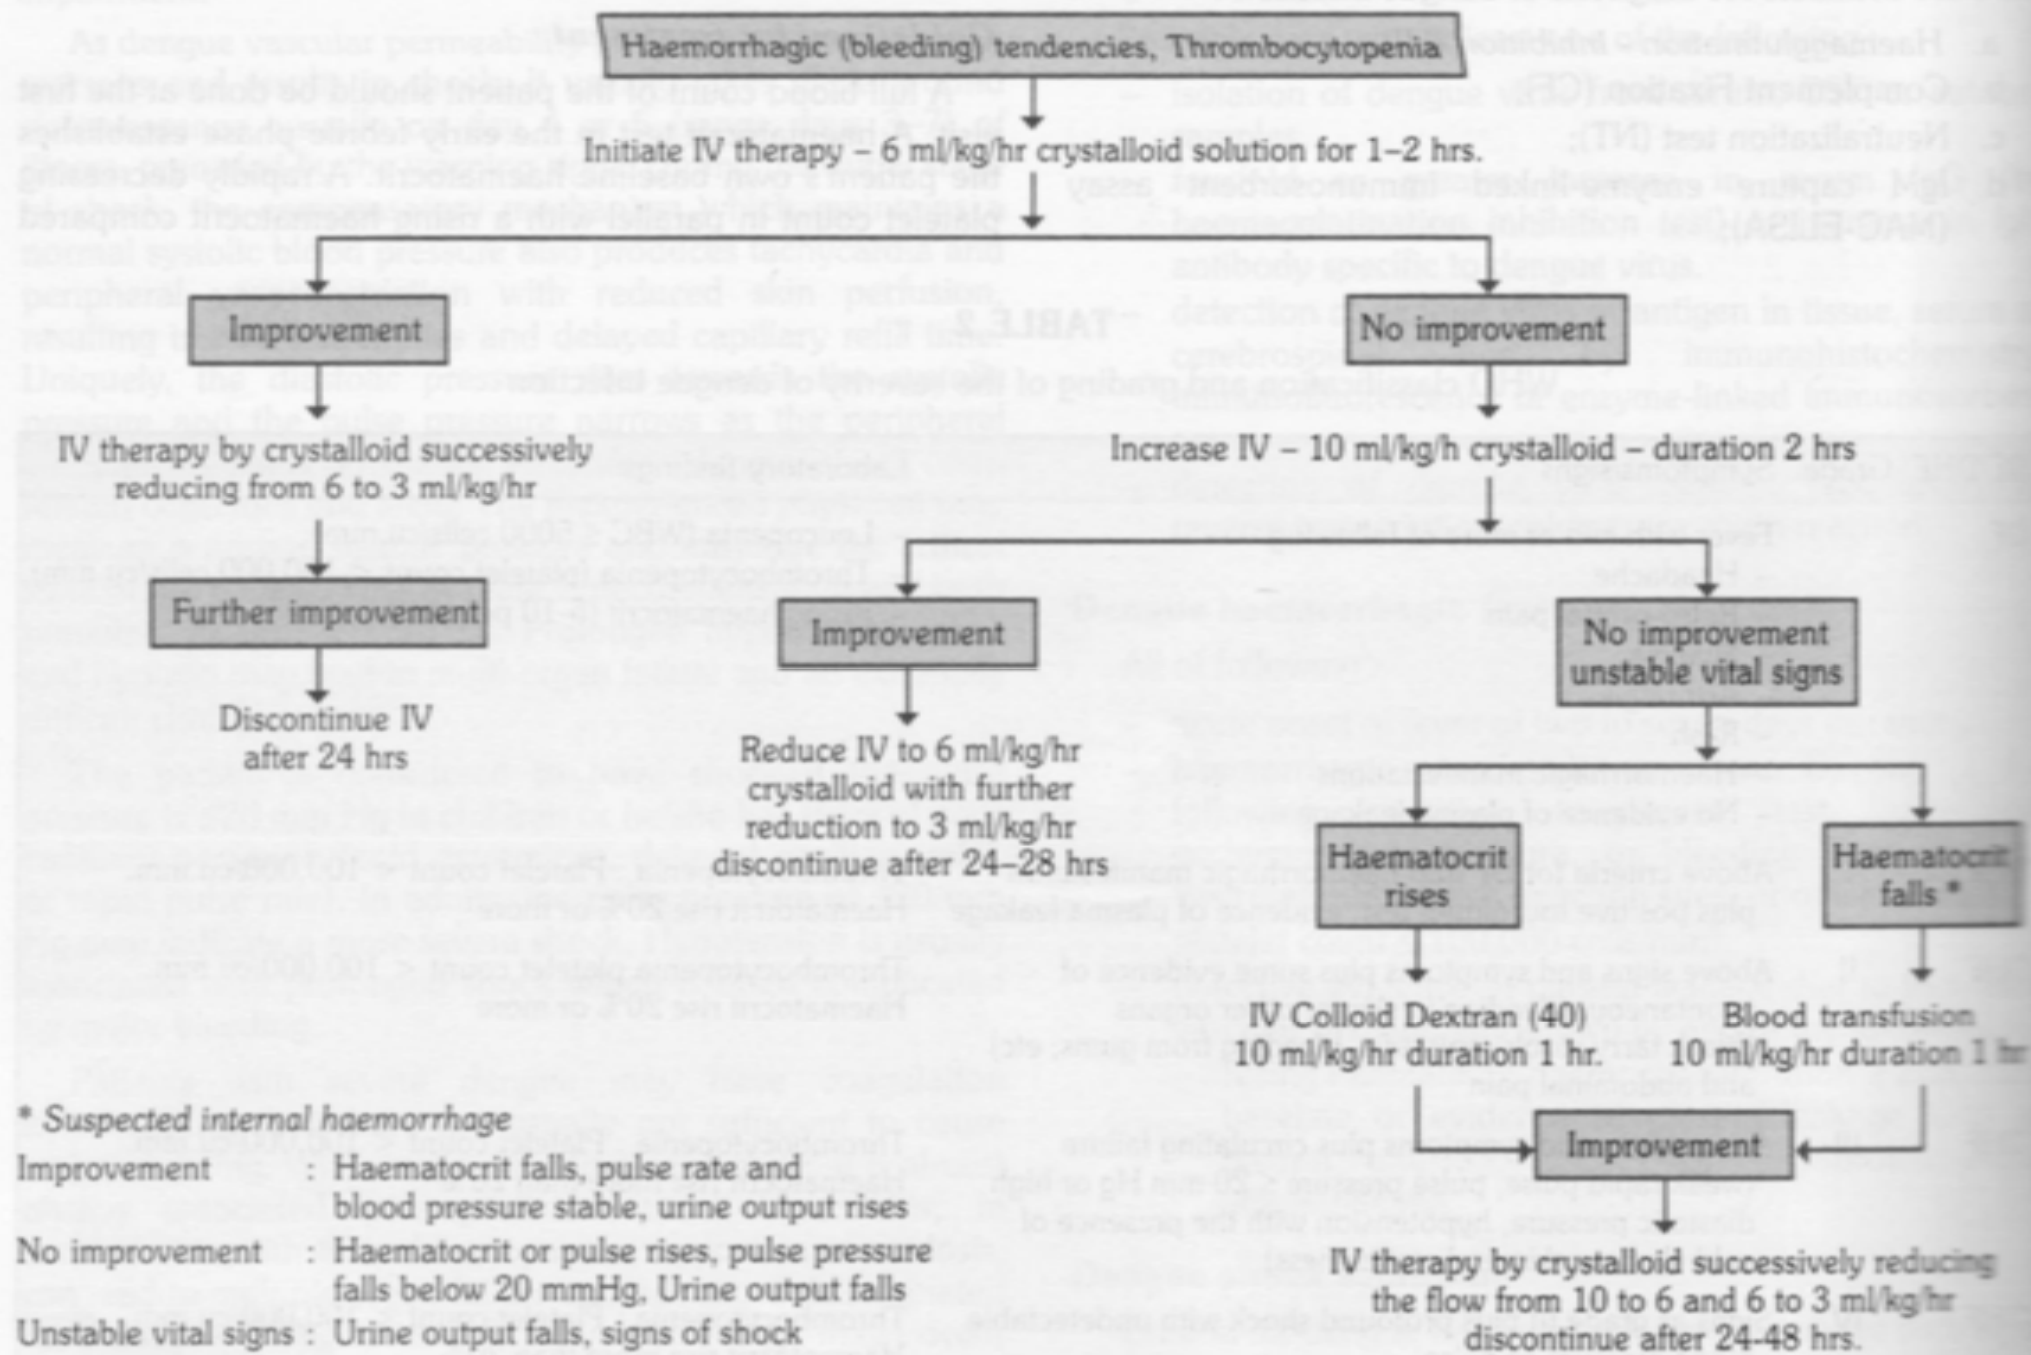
Haemorrhagic (bleeding) tendencies, Thrombocytopenia

Initiate IV therapy – 6 ml/kg/hr crystalloid solution for 1–2 hrs.

Improvement

No improvement

IV therapy by crystalloid successively reducing from 6 to 3 ml/kg/hr

Increase IV – 10 ml/kg/h crystalloid – duration 2 hrs

Further improvement

Discontinue IV after 24 hrs

Improvement

Reduce IV to 6 ml/kg/hr crystalloid with further reduction to 3 ml/kg/hr discontinue after 24–28 hrs

No improvement unstable vital signs

Haematocrit rises

Haematocrit falls *

IV Colloid Dextran (40) 10 ml/kg/hr duration 1 hr.

Blood transfusion 10 ml/kg/hr duration 1 hr

Improvement

IV therapy by crystalloid successively reducing the flow from 10 to 6 and 6 to 3 ml/kg/hr discontinue after 24-48 hrs.

* Suspected internal haemorrhage

Improvement : Haematocrit falls, pulse rate and blood pressure stable, urine output rises

No improvement : Haematocrit or pulse rises, pulse pressure falls below 20 mmHg. Urine output falls

Unstable vital signs : Urine output falls, signs of shock